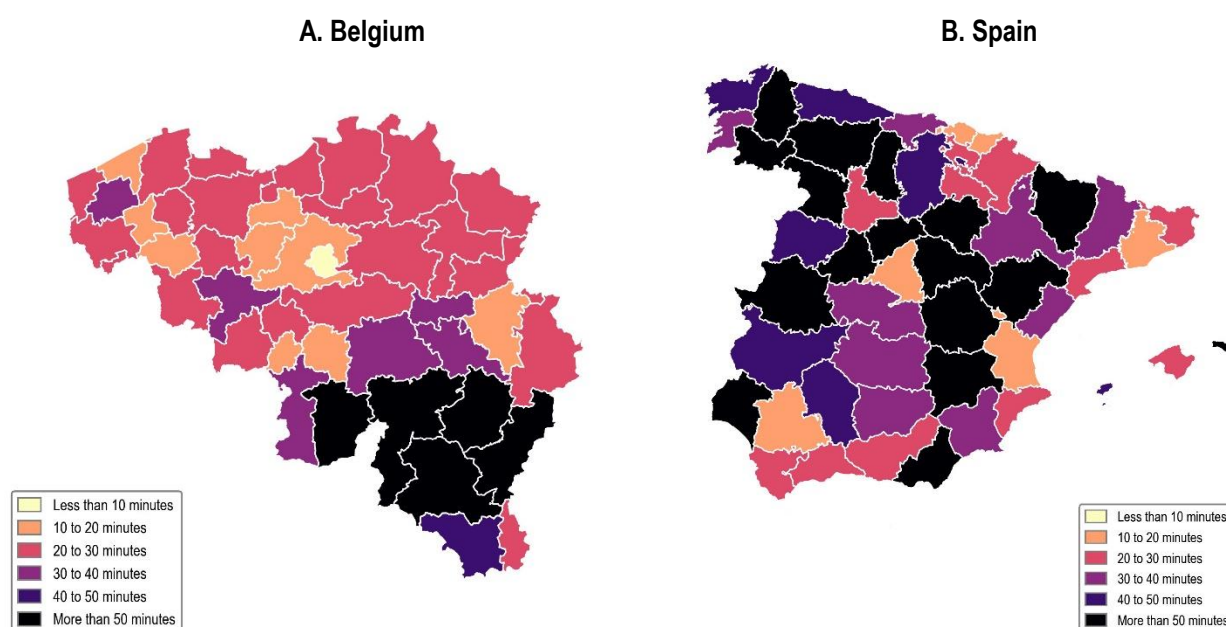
A. Belgium

B. Spain

Less than 10 minutes
10 to 20 minutes
20 to 30 minutes
30 to 40 minutes
40 to 50 minutes
More than 50 minutes

Less than 10 minutes
10 to 20 minutes
20 to 30 minutes
30 to 40 minutes
40 to 50 minutes
More than 50 minutes